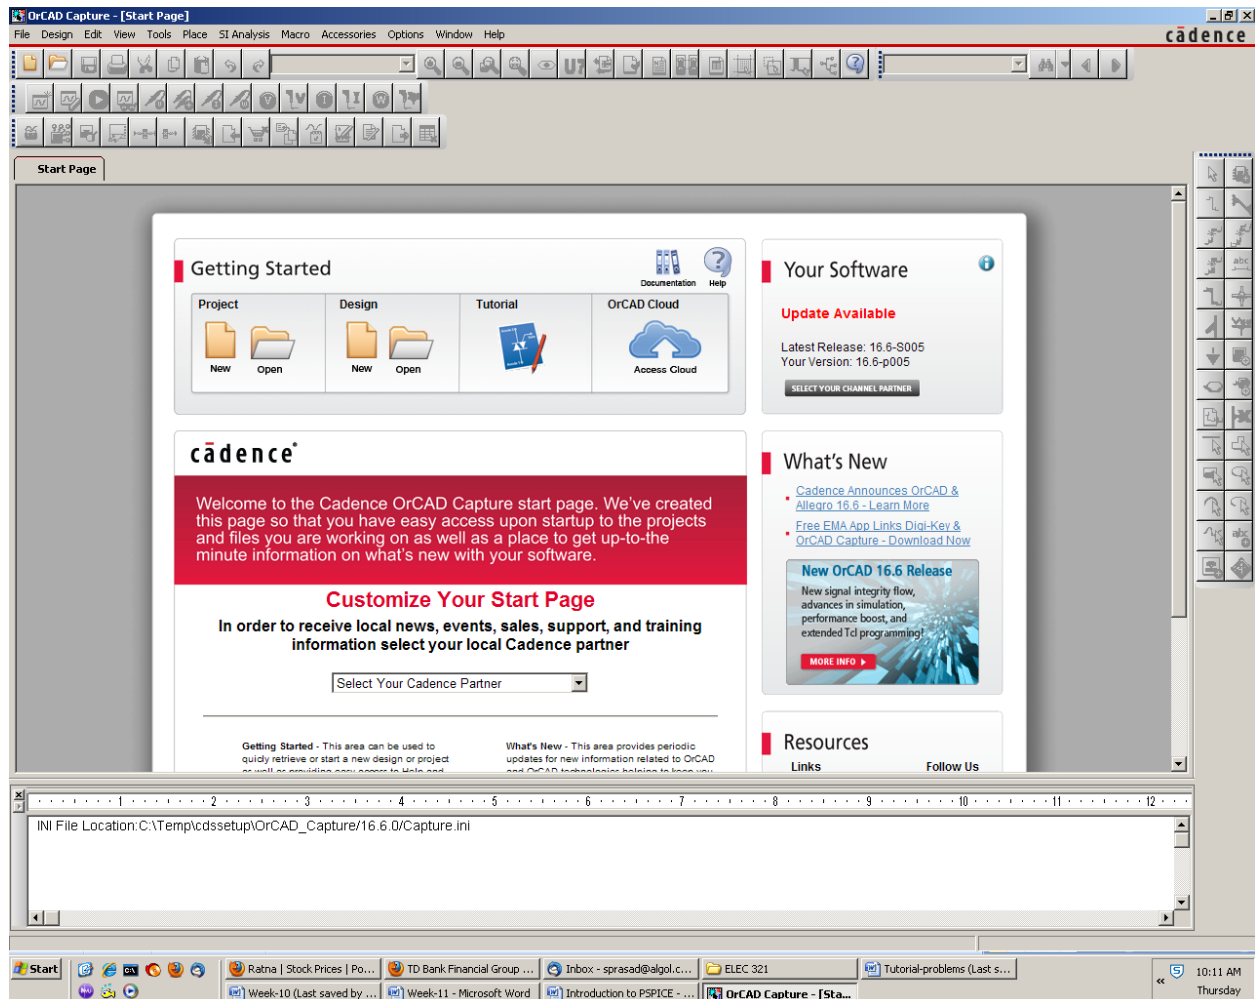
OrCAD Capture - [Start Page]
File Design Edit View Tools Place SI Analysis Macro Accessories Options Window Help
cādence

Start Page

Getting Started
Documentation Help
Project
New Open
Design
New Open
Tutorial
OrCAD Cloud
Access Cloud

Your Software
Update Available
Latest Release: 16.6-S005
Your Version: 16.6-p005
SELECT YOUR CHANNEL PARTNER

cādence

Welcome to the Cadence OrCAD Capture start page. We've created this page so that you have easy access upon startup to the projects and files you are working on as well as a place to get up-to-the minute information on what's new with your software.

Customize Your Start Page
In order to receive local news, events, sales, support, and training information select your local Cadence partner

Select Your Cadence Partner

Getting Started - This area can be used to quicly retrieve or start a new design or project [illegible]

What's New - This area provides periodic updates for new information related to OrCAD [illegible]

What's New
Cadence Announces OrCAD & Allegro 16.6 - Learn More
Free EMA App Links Digi-Key & OrCAD Capture - Download Now

New OrCAD 16.6 Release
New signal integrity flow, advances in simulation, performance boost, and extended Tcl programming!
MORE INFO

Resources
Links
Follow Us

1 2 3 4 5 6 7 8 9 10 11 12

INI File Location:C:\Temp\cdssetup\OrCAD_Capture/16.6.0/Capture.ini

Start
Ratna | Stock Prices | Po...
TD Bank Financial Group ...
Inbox - sprasad@algol.c...
ELEC 321
Tutorial-problems (Last s...
10:11 AM
Thursday
Week-10 (Last saved by ...
Week-11 - Microsoft Word
Introduction to PSPICE - ...
OrCAD Capture - [Sta...